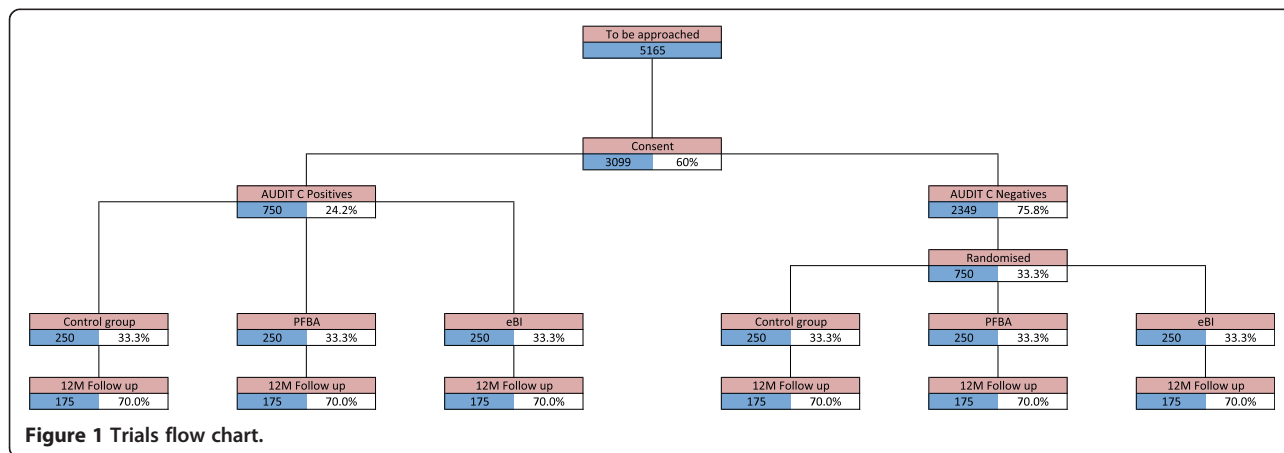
To be approached
5165

Consent
3099 60%

AUDIT C Positives
750 24.2%

AUDIT C Negatives
2349 75.8%

Randomised
750 33.3%

Control group
250 33.3%

PFBA
250 33.3%

eBI
250 33.3%

Control group
250 33.3%

PFBA
250 33.3%

eBI
250 33.3%

12M Follow up
175 70.0%

12M Follow up
175 70.0%

12M Follow up
175 70.0%

12M Follow up
175 70.0%

12M Follow up
175 70.0%

12M Follow up
175 70.0%

**Figure 1 Trials flow chart.**